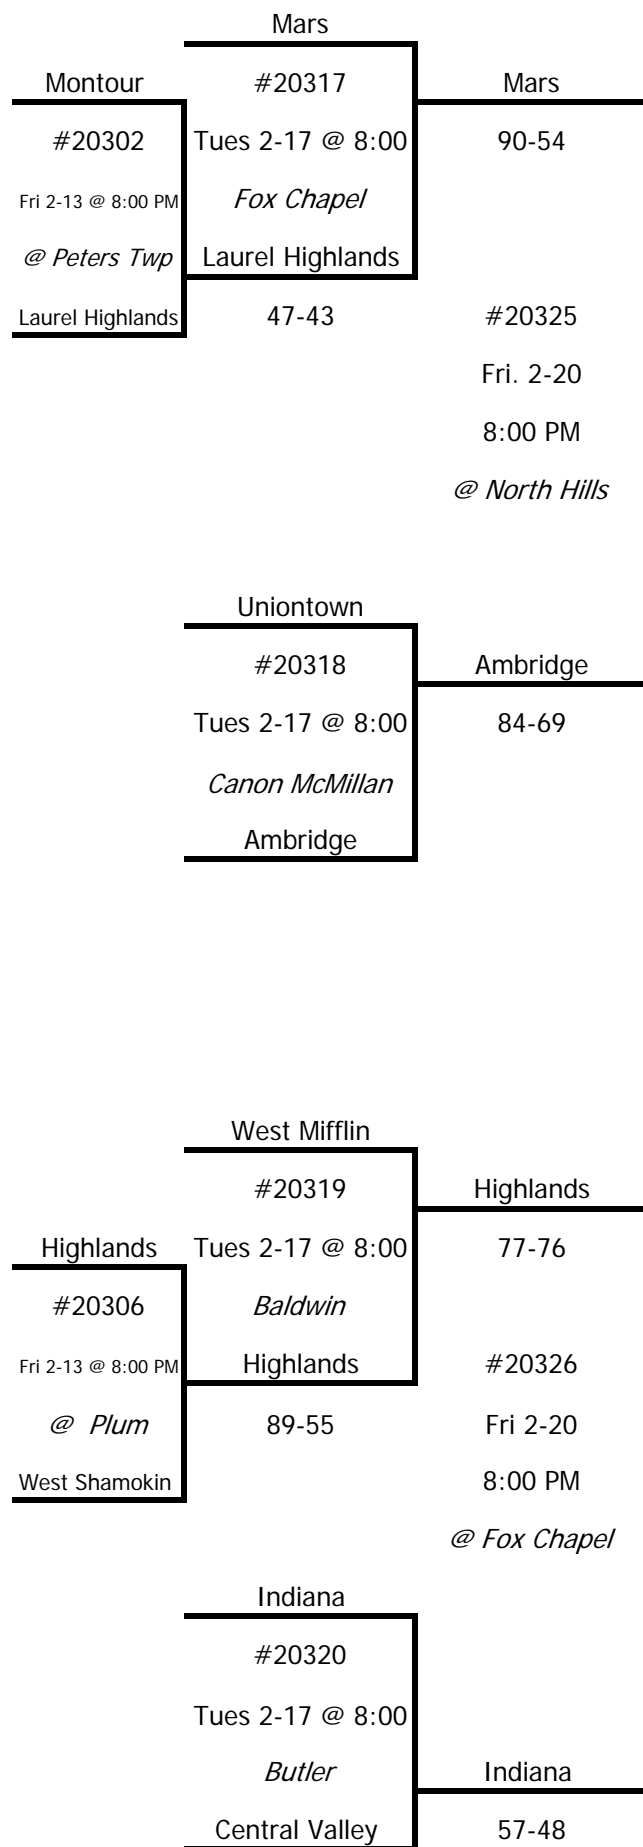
Mars

Montour

#20317

Mars

#20302

Tues 2-17 @ 8:00

90-54

Fri 2-13 @ 8:00 PM

*Fox Chapel*

*@ Peters Twp*

Laurel Highlands

Laurel Highlands

47-43

#20325

Fri. 2-20

8:00 PM

*@ North Hills*

Uniontown

#20318

Ambridge

Tues 2-17 @ 8:00

84-69

*Canon McMillan*

Ambridge

West Mifflin

#20319

Highlands

Highlands

Tues 2-17 @ 8:00

77-76

#20306

*Baldwin*

Fri 2-13 @ 8:00 PM

Highlands

#20326

*@ Plum*

89-55

Fri 2-20

West Shamokin

8:00 PM

*@ Fox Chapel*

Indiana

#20320

Tues 2-17 @ 8:00

*Butler*

Indiana

Central Valley

57-48